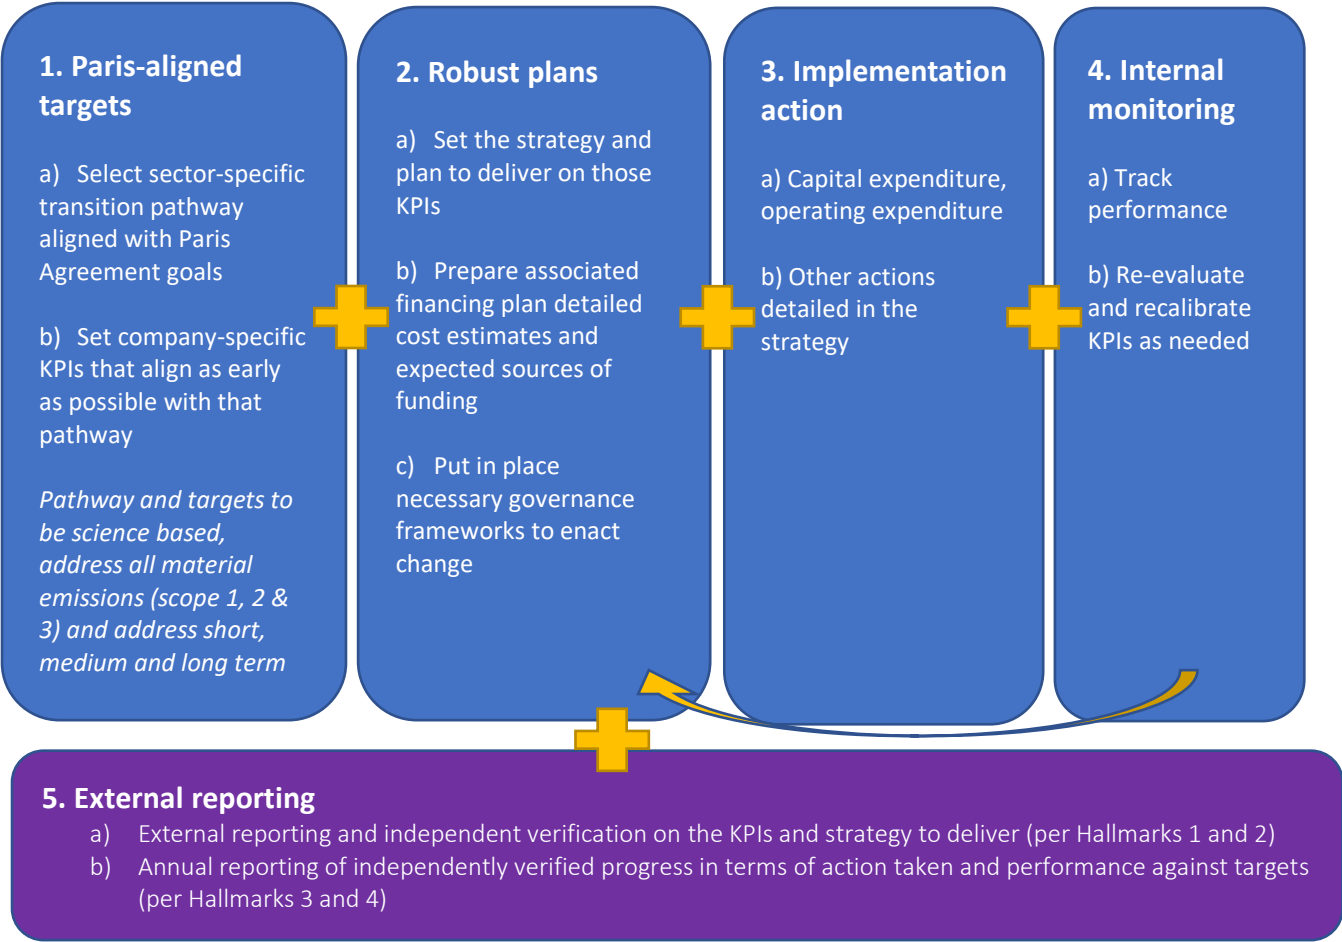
1. Paris-aligned targets

a) Select sector-specific transition pathway aligned with Paris Agreement goals

b) Set company-specific KPIs that align as early as possible with that pathway

*Pathway and targets to be science based, address all material emissions (scope 1, 2 & 3) and address short, medium and long term*

2. Robust plans

a) Set the strategy and plan to deliver on those KPIs

b) Prepare associated financing plan detailed cost estimates and expected sources of funding

c) Put in place necessary governance frameworks to enact change

3. Implementation action

a) Capital expenditure, operating expenditure

b) Other actions detailed in the strategy

4. Internal monitoring

a) Track performance

b) Re-evaluate and recalibrate KPIs as needed

5. External reporting

a) External reporting and independent verification on the KPIs and strategy to deliver (per Hallmarks 1 and 2)
b) Annual reporting of independently verified progress in terms of action taken and performance against targets (per Hallmarks 3 and 4)